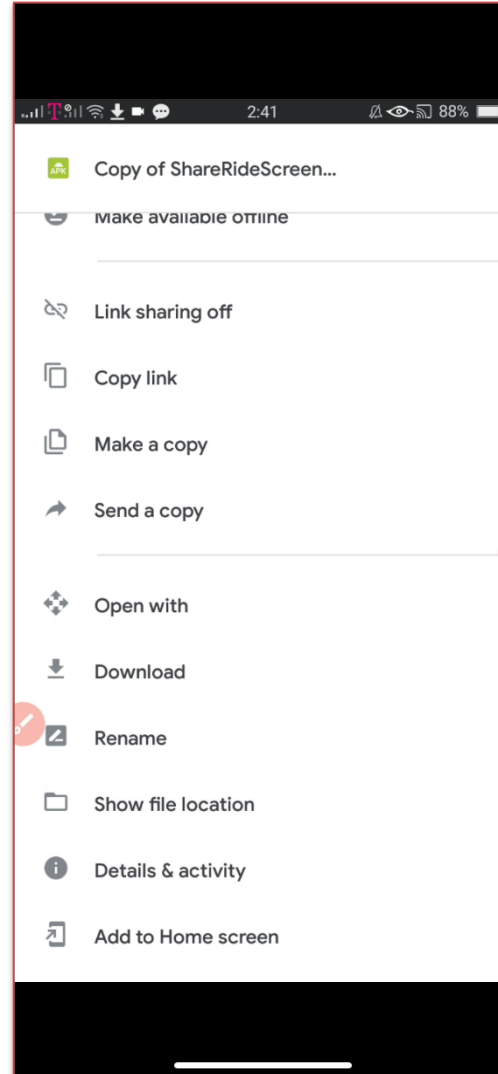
T 2:41 88%

APK Copy of ShareRideScreen...

Make available offline

Link sharing off

Copy link

Make a copy

Send a copy

Open with

Download

Rename

Show file location

Details & activity

Add to Home screen